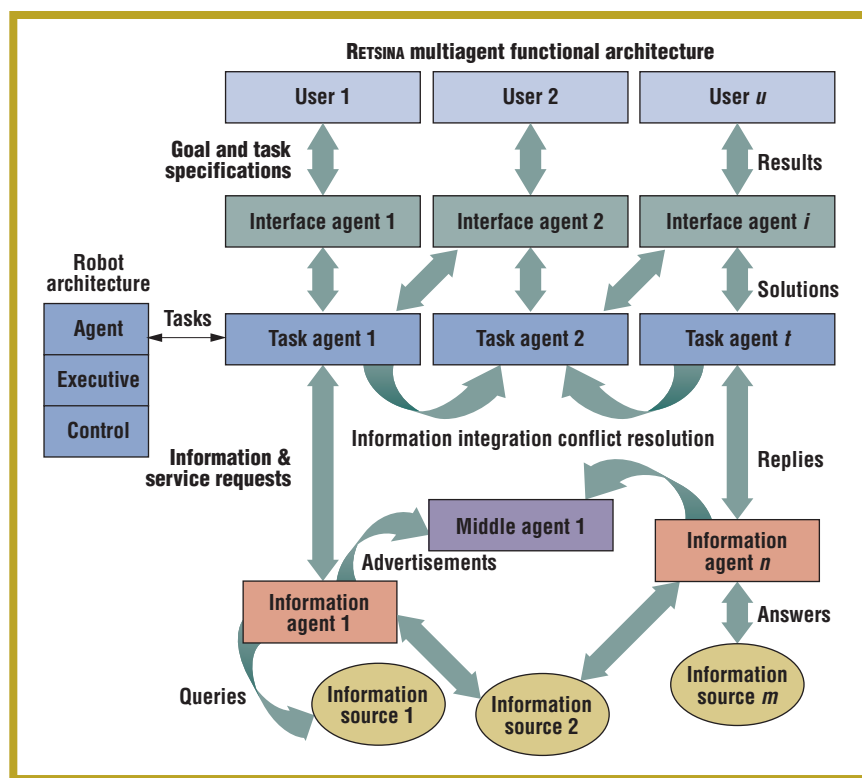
RETSINA multiagent functional architecture

User 1

User 2

User *u*

Goal and task specifications

Results

Interface agent 1

Interface agent 2

Interface agent *i*

Robot architecture

Solutions

Tasks

Agent

Executive

Control

Task agent 1

Task agent 2

Task agent *t*

Information integration conflict resolution

Information & service requests

Replies

Middle agent 1

Advertisements

Information agent *n*

Information agent 1

Answers

Queries

Information source 1

Information source 2

Information source *m*